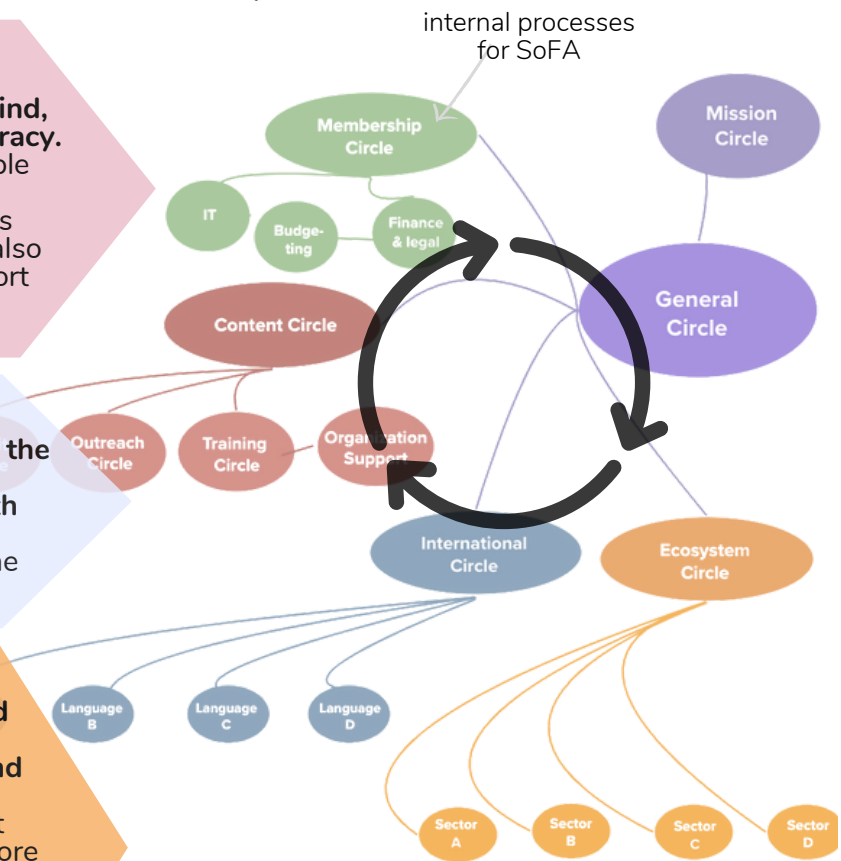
internal processes for SoFA

ind,
racy.
ole
s
also
ort

Membership Circle

Mission Circle

IT

Budgeting

Finance & legal

General Circle

Content Circle

the
h
ne

Outreach Circle

Training Circle

Organization Support

International Circle

Ecosystem Circle

d
nd
t
ore

Language B

Language C

Language D

Sector A

Sector B

Sector C

Sector D